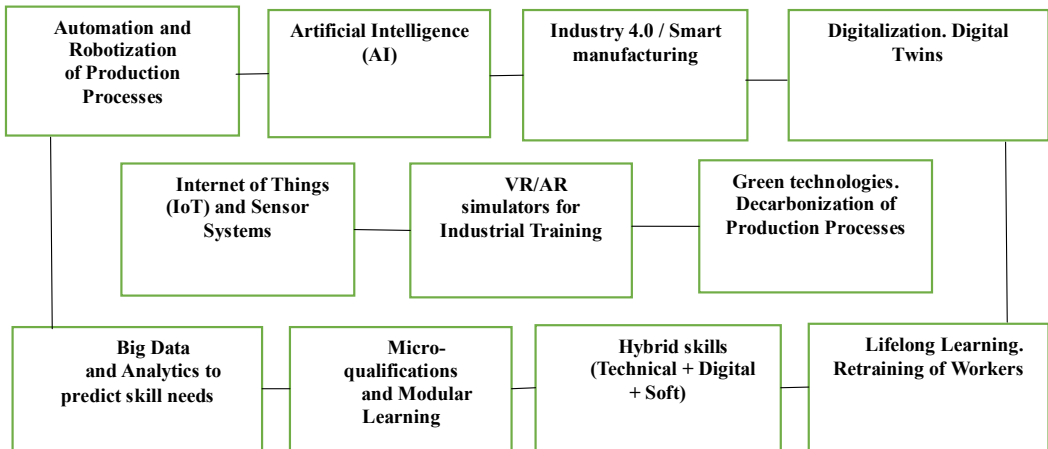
Automation and Robotization of Production Processes

Artificial Intelligence (AI)

Industry 4.0 / Smart manufacturing

Digitalization. Digital Twins

Internet of Things (IoT) and Sensor Systems

VR/AR simulators for Industrial Training

Green technologies. Decarbonization of Production Processes

Big Data and Analytics to predict skill needs

Micro-qualifications and Modular Learning

Hybrid skills (Technical + Digital + Soft)

Lifelong Learning. Retraining of Workers